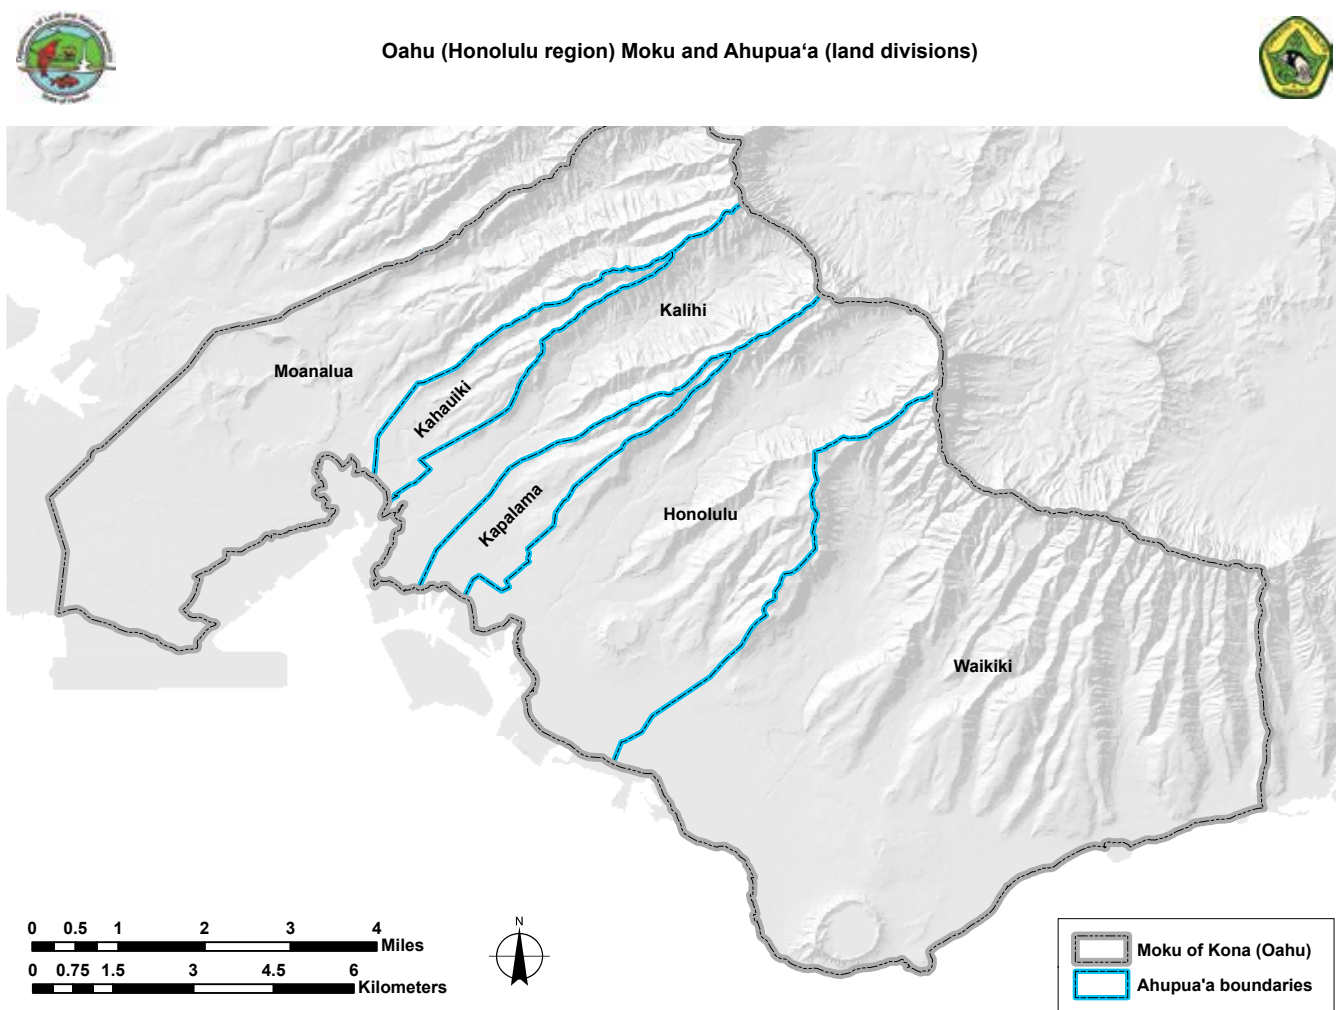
Oahu (Honolulu region) Moku and Ahupua'a (land divisions)

Kalihi

Moanalua

Kahauiki

Kapalama

Honolulu

Waikiki

0 0.5 1 2 3 4 Miles

0 0.75 1.5 3 4.5 6 Kilometers

N

Moku of Kona (Oahu)

Ahupua'a boundaries